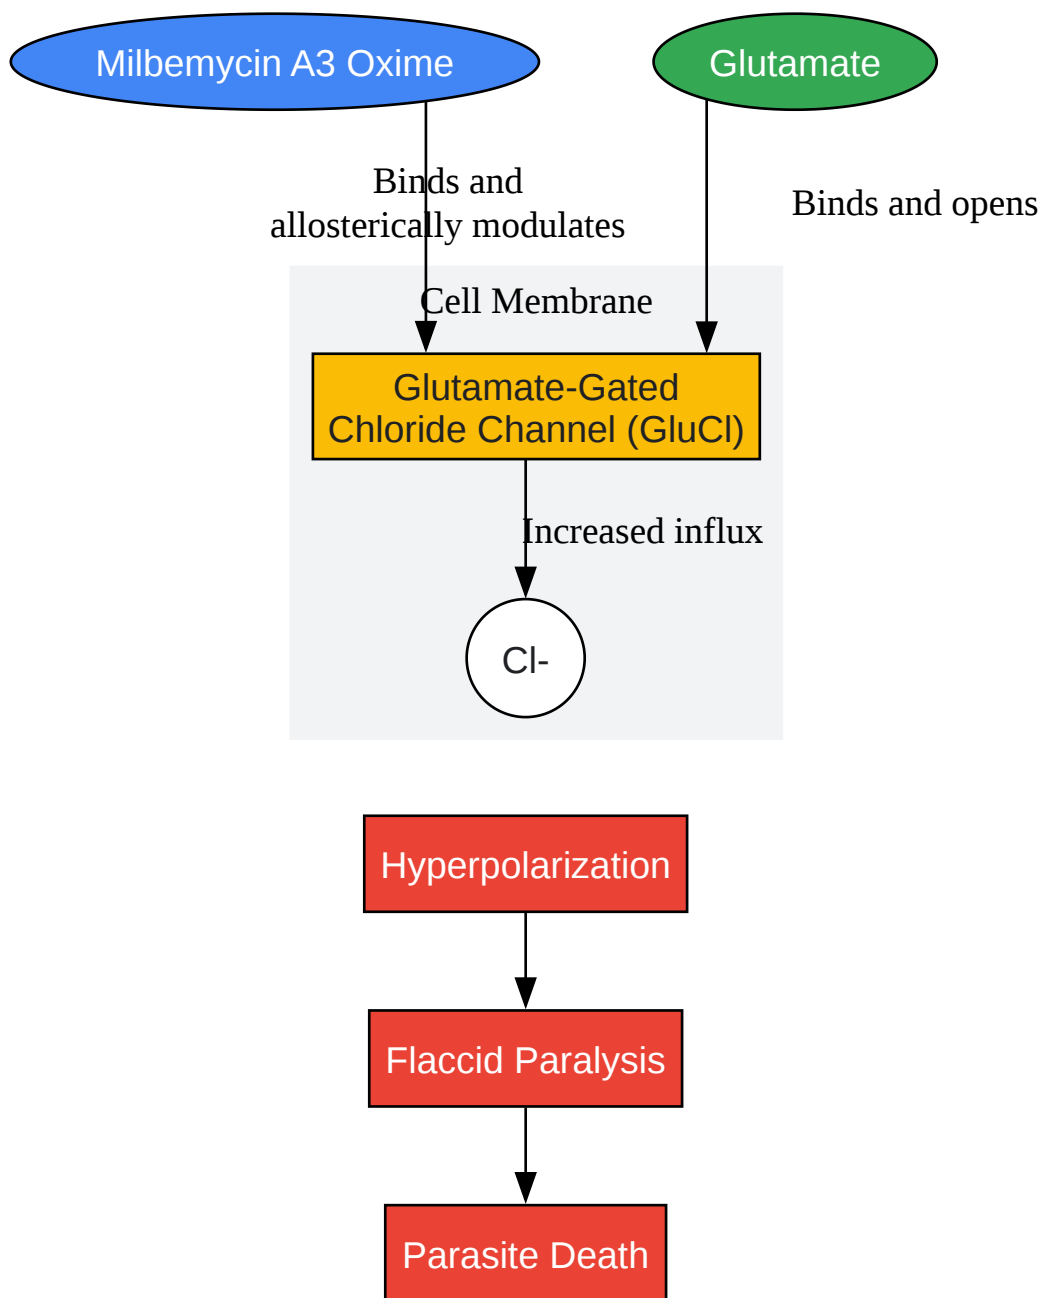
Milbemycin A3 Oxime

Glutamate

Binds and allosterically modulates

Binds and opens

Cell Membrane

Glutamate-Gated Chloride Channel (GluCl)

Increased influx

Cl-

Hyperpolarization

Flaccid Paralysis

Parasite Death